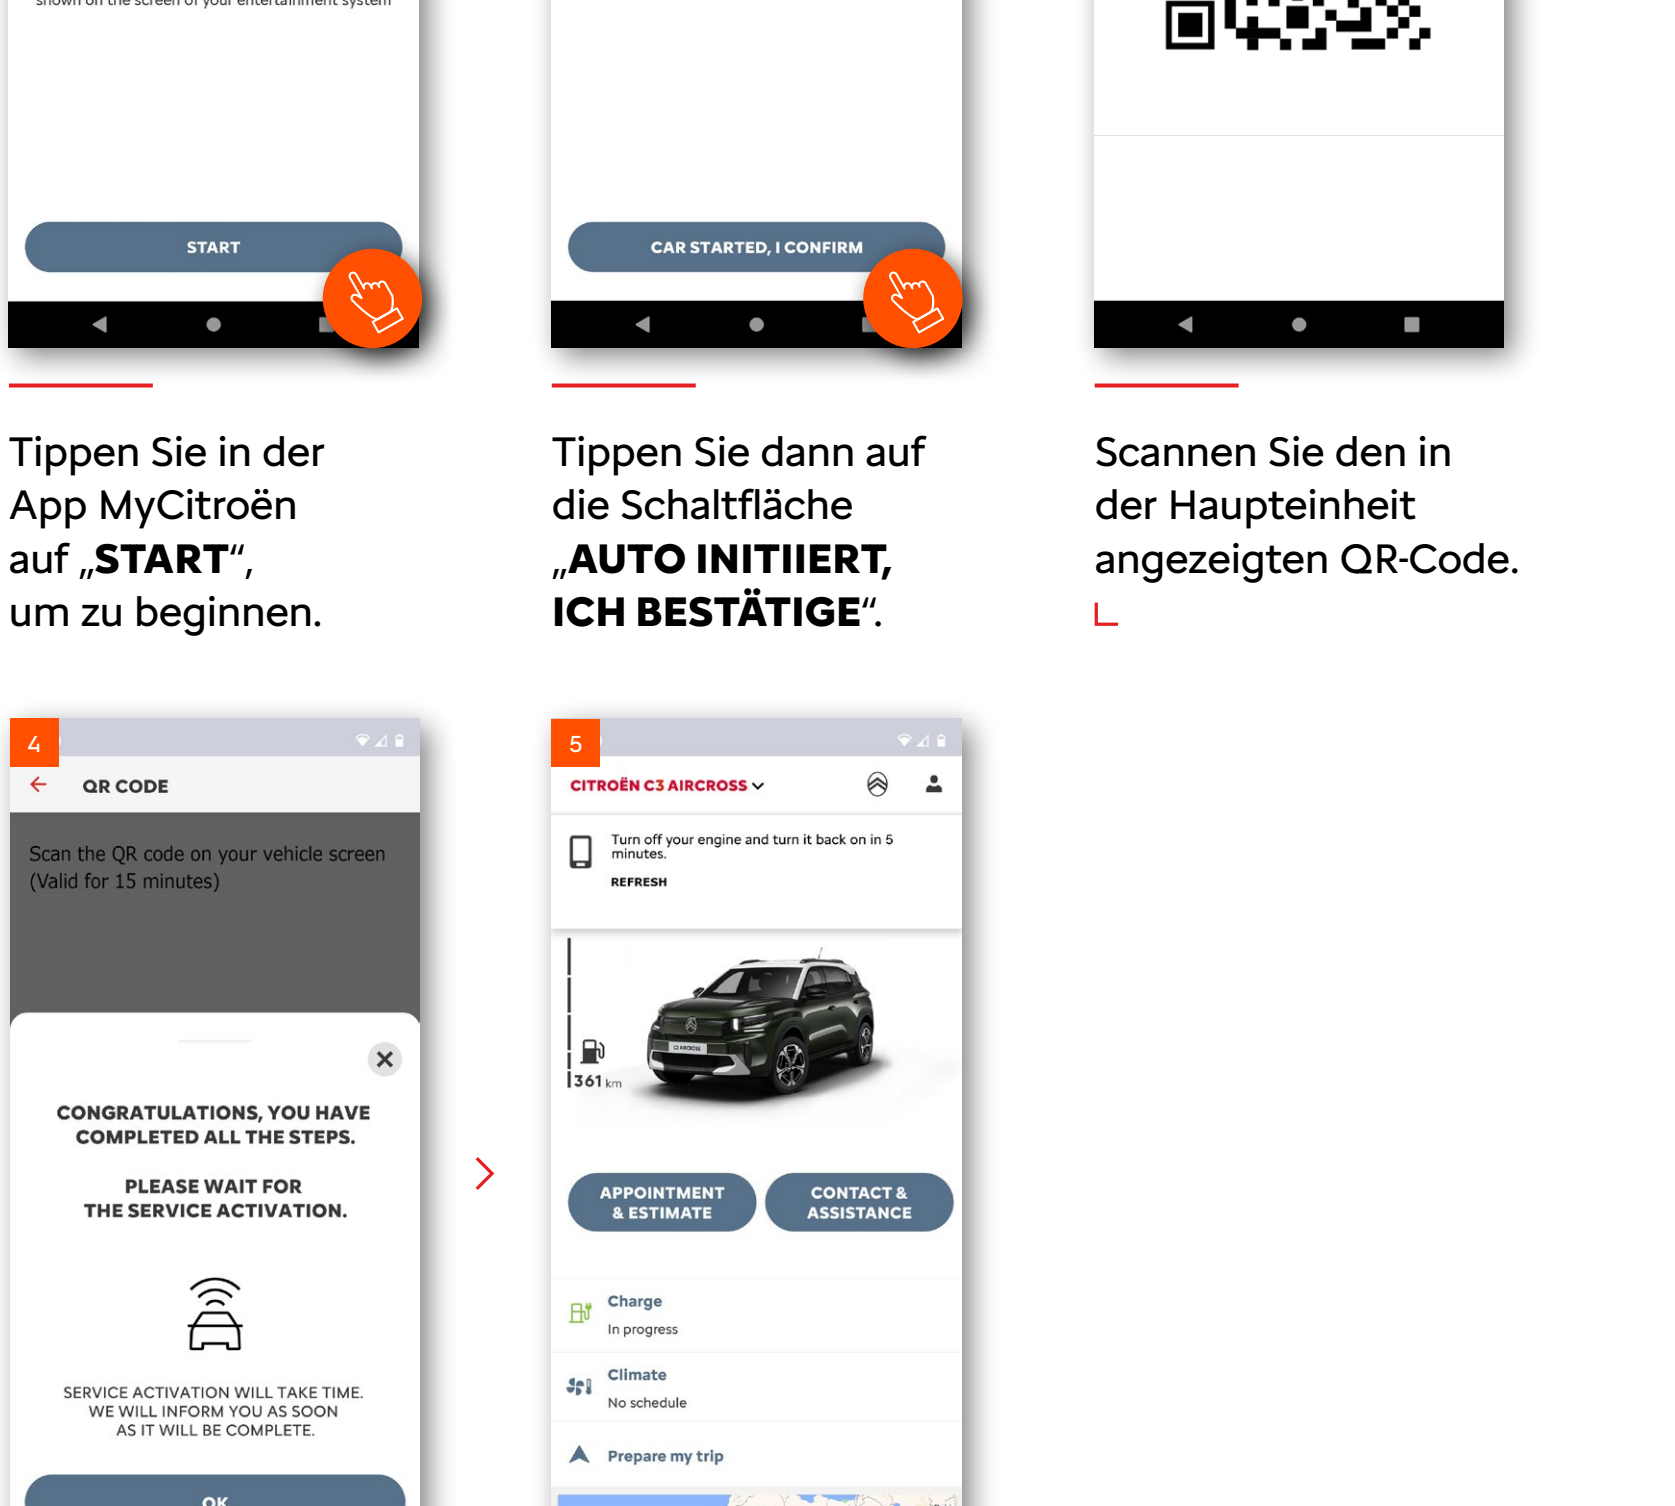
shown on the screen of your entertainment system

START

CAR STARTED, I CONFIRM

Tippen Sie in der App MyCitroën auf „**START**“, um zu beginnen.

Tippen Sie dann auf die Schaltfläche „**AUTO INITIIERT, ICH BESTÄTIGE**“.

Scannen Sie den in der Haupteinheit angezeigten QR-Code.

4

QR CODE

Scan the QR code on your vehicle screen (Valid for 15 minutes)

CONGRATULATIONS, YOU HAVE COMPLETED ALL THE STEPS.

PLEASE WAIT FOR THE SERVICE ACTIVATION.

SERVICE ACTIVATION WILL TAKE TIME. WE WILL INFORM YOU AS SOON AS IT WILL BE COMPLETE.

OK

5

CITROËN C3 AIRCROSS

Turn off your engine and turn it back on in 5 minutes.

REFRESH

361 km

APPOINTMENT & ESTIMATE

CONTACT & ASSISTANCE

Charge
In progress

Climate
No schedule

Prepare my trip